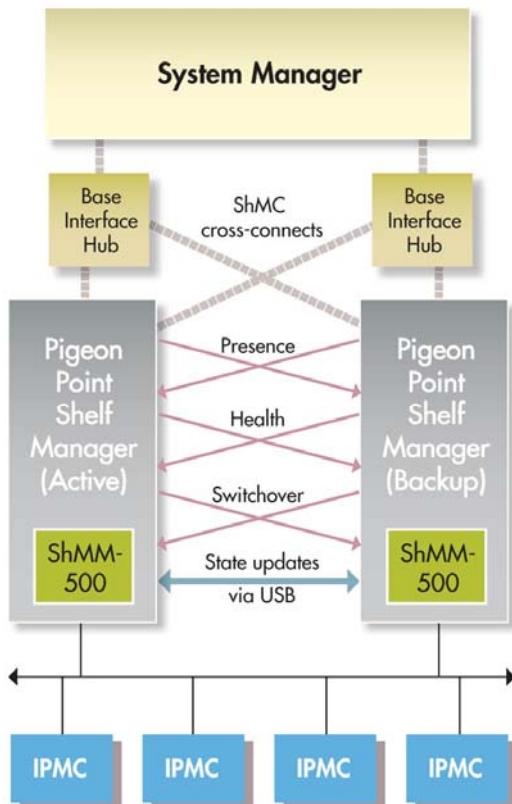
System Manager

Base Interface Hub

ShMC cross-connects

Base Interface Hub

Pigeon Point Shelf Manager (Active)

Presence

Health

Switchover

Pigeon Point Shelf Manager (Backup)

ShMM-500

State updates via USB

ShMM-500

IPMC

IPMC

IPMC

IPMC